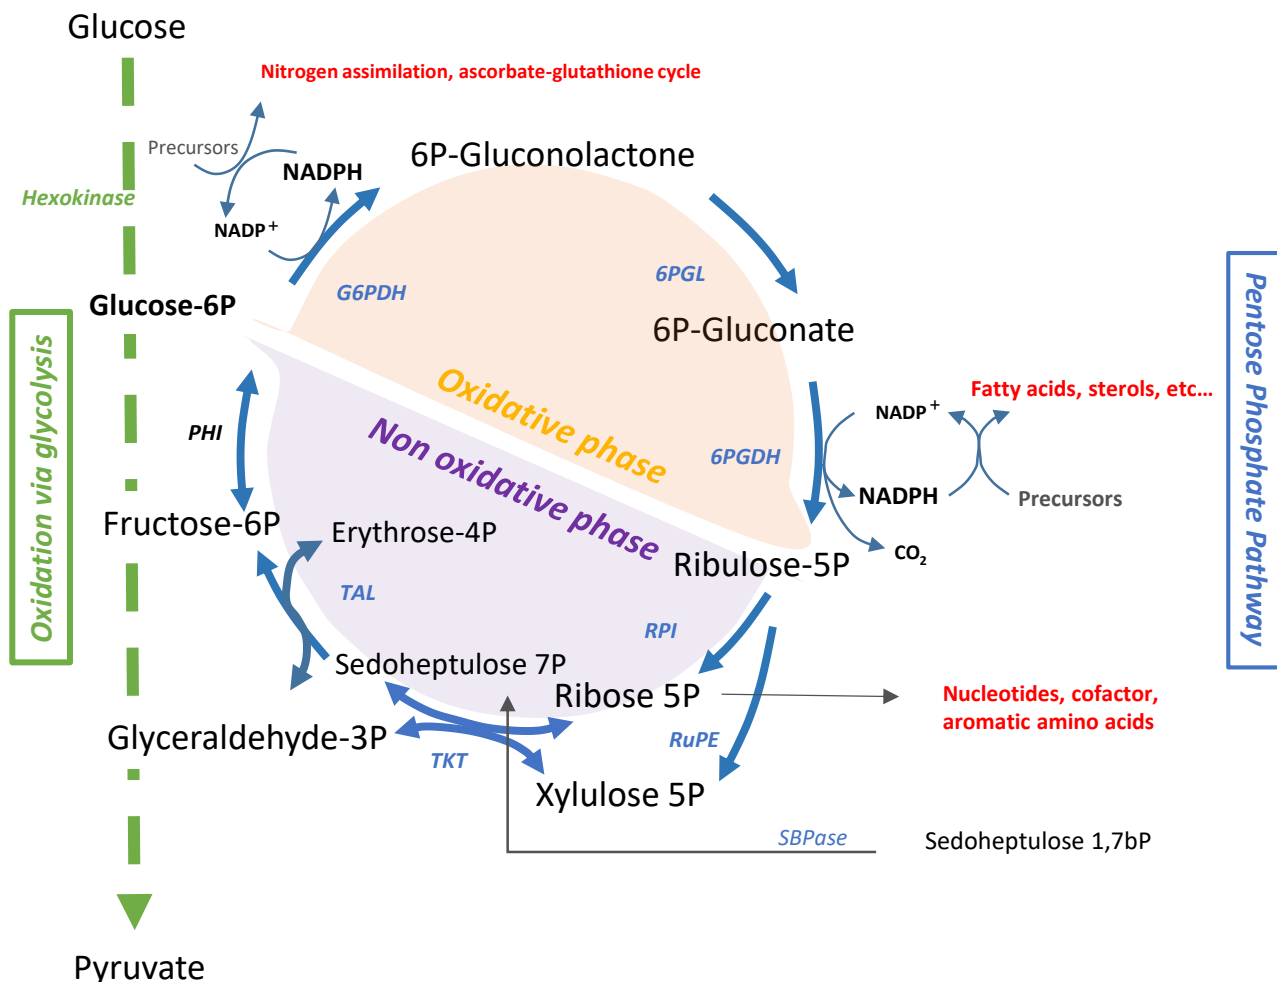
Glucose

Nitrogen assimilation, ascorbate-glutathione cycle

Precursors

NADPH

6P-Gluconolactone

Hexokinase

NADP$^+$

6PGL

G6PDH

Glucose-6P

6P-Gluconate

Oxidation via glycolysis

Oxidative phase

Pentose Phosphate Pathway

NADP$^+$

Fatty acids, sterols, etc...

PHI

Non oxidative phase

6PGDH

NADPH

Precursors

Fructose-6P

Erythrose-4P

Ribulose-5P

$CO_2$

TAL

RPI

Sedoheptulose 7P

Ribose 5P

Nucleotides, cofactor, aromatic amino acids

Glyceraldehyde-3P

RuPE

TKT

Xylulose 5P

SBPase

Sedoheptulose 1,7bP

Pyruvate